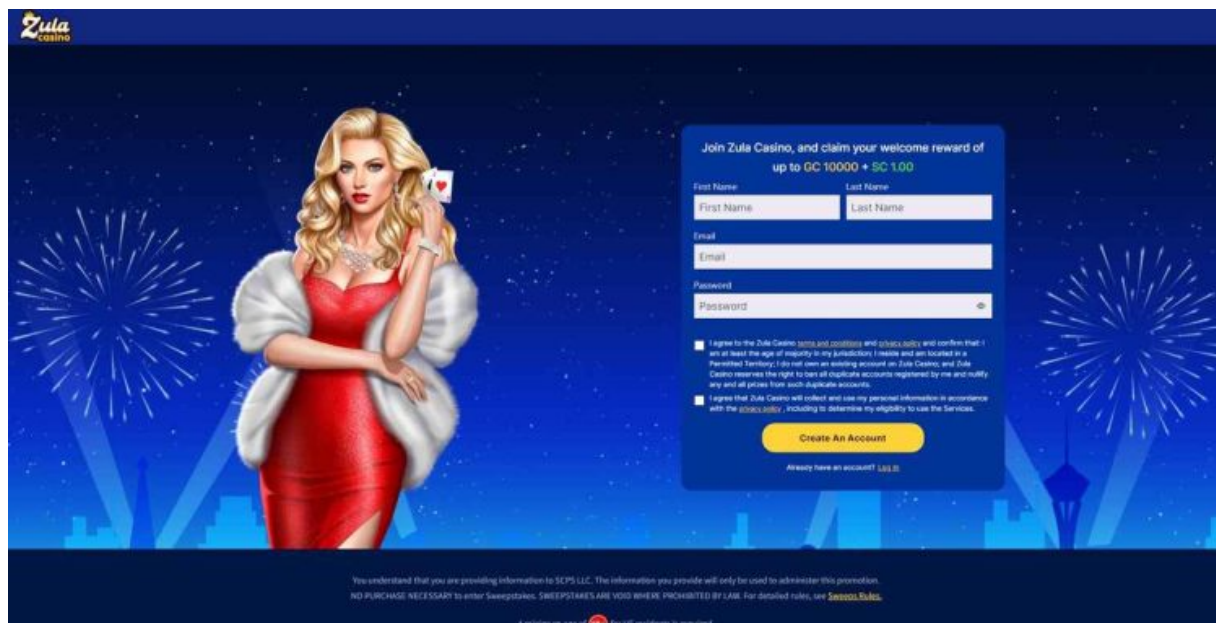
Zula casino

Join Zula Casino, and claim your welcome reward of up to GC 10000 + SC 1.00

First Name
First Name
Last Name
Last Name
Email
Email
Password
Password

I agree to the Zula Casino terms and conditions and privacy policy and confirm that: I am at least the age of majority in my jurisdiction; I reside and am located in a Permitted Territory; I do not own an existing account on Zula Casino; and Zula Casino reserves the right to ban all duplicate accounts registered by me and nullify any and all prizes from such duplicate accounts.

I agree that Zula Casino will collect and use my personal information in accordance with the privacy policy , including to determine my eligibility to use the Services.

Create An Account

Already have an account? Log in

You understand that you are providing information to SCPS LLC. The information you provide will only be used to administer this promotion.
NO PURCHASE NECESSARY to enter Sweepstakes. SWEEPSTAKES ARE VOID WHERE PROHIBITED BY LAW. For detailed rules, see Sweeps Rules.

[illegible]